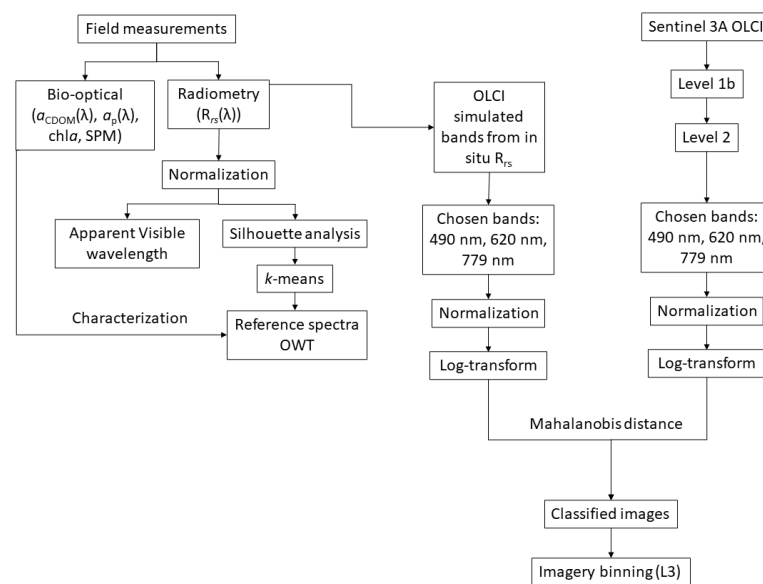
Field measurements

Bio-optical ($a_{CDOM}(\lambda)$, $a_p(\lambda)$, chl$a$, SPM)

Radiometry ($R_{rs}(\lambda)$)

Normalization

Apparent Visible wavelength

Silhouette analysis

$k$-means

Characterization

Reference spectra OWT

OLCI simulated bands from in situ $R_{rs}$

Chosen bands: 490 nm, 620 nm, 779 nm

Normalization

Log-transform

Sentinel 3A OLCI

Level 1b

Level 2

Chosen bands: 490 nm, 620 nm, 779 nm

Normalization

Log-transform

Mahalanobis distance

Classified images

Imagery binning (L3)